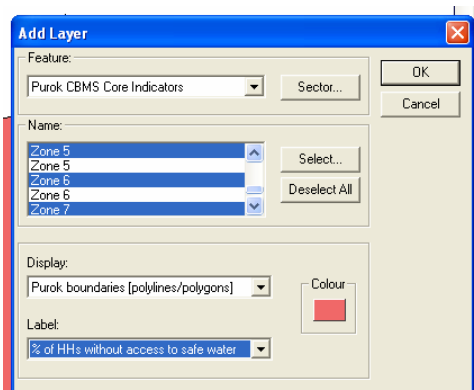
Add Layer

Feature:
Purok CBMS Core Indicators
Sector...

OK
Cancel

Name:
Zone 5
Zone 5
Zone 6
Zone 6
Zone 7
Select...
Deselect All

Display:
Purok boundaries [polylines/polygons]
Colour

Label:
% of HHs without access to safe water